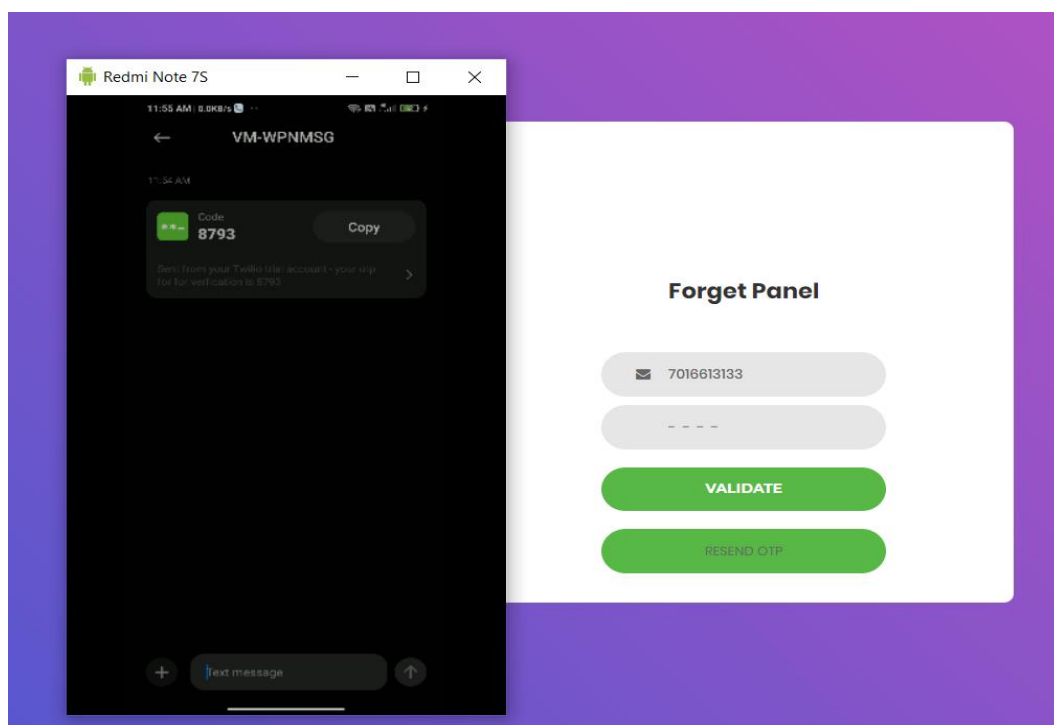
Redmi Note 7S

11:55 AM | 0.0KB/s

VM-WPNMSG

11:54 AM

Code
8793

Copy

Sent from your Twilio trial account - your otp for for verification is 8793

Text message

Forget Panel

7016613133

- - - -

VALIDATE

RESEND OTP